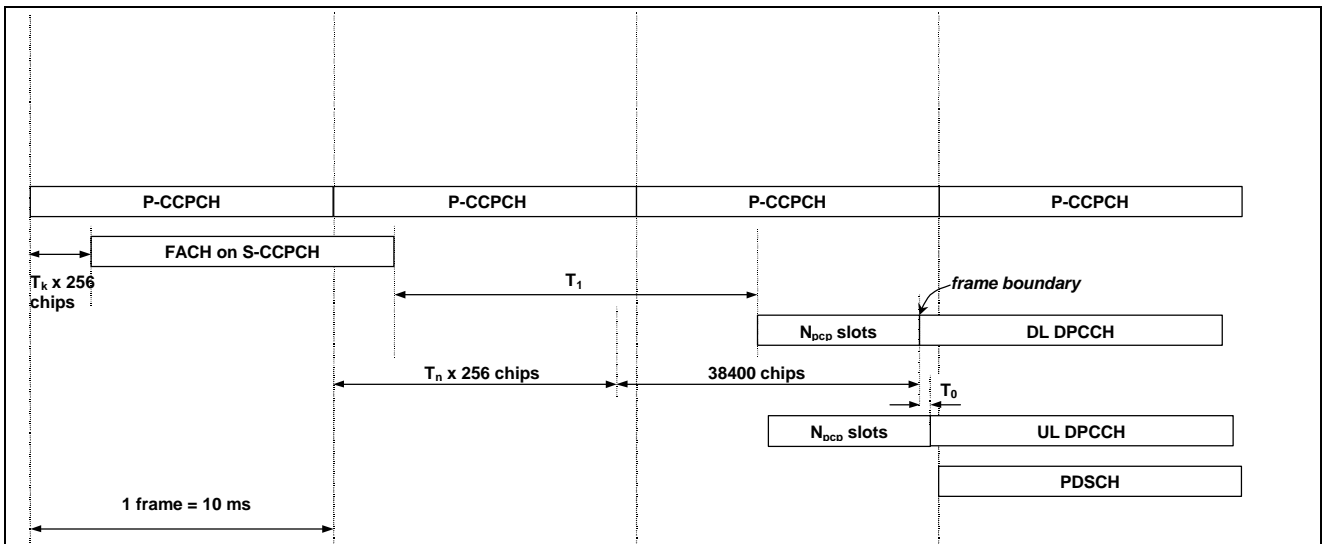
P-CCPCH
P-CCPCH
P-CCPCH
P-CCPCH

FACH on S-CCPCH

$T_k$ x 256 chips

$T_1$

frame boundary

$N_{pcp}$ slots

DL DPCCH

$T_n$ x 256 chips

38400 chips

$T_0$

$N_{pcp}$ slots

UL DPCCH

PDSCH

1 frame = 10 ms